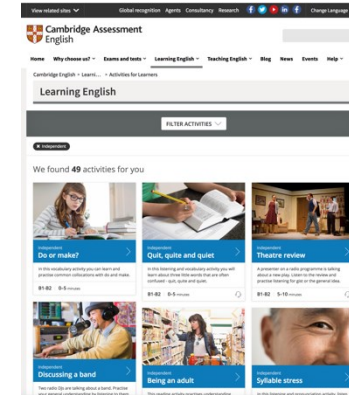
View related sites | Global recognition | Agents | Consultancy | Research | Change Language

Cambridge Assessment English

Home | Why choose us? | Exams and tests | Learning English | Teaching English | Blog | News | Events | Help

Cambridge English › Learni... › Activities for Learners

Learning English

FILTER ACTIVITIES

Independent

We found 49 activities for you

Independent
Do or make?
In this vocabulary activity you can learn and practise common collocations with do and make.
B1-B2 | 0-5 minutes

Independent
Quit, quite and quiet
In this listening and vocabulary activity you will learn about three little words that are often confused - quit, quite and quiet.
B1-B2 | 0-5 minutes

Independent
Theatre review
A presenter on a radio programme is talking about a new play. Listen to the review and practise listening for gist or the general idea.
B1-B2 | 5-10 minutes

Independent
Discussing a band
Two radio DJs are talking about a band. Practise your general understanding by listening to them

Independent
Being an adult
This reading activity practises understanding

Independent
Syllable stress
In this listening and pronunciation activity